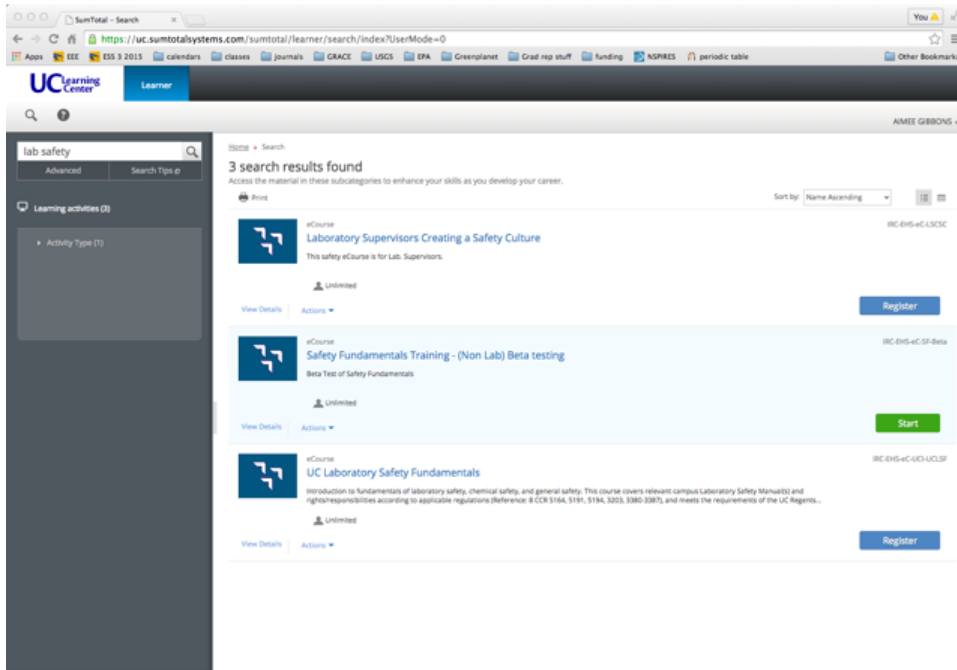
SumTotal - Search ×

You

https://uc.sumtotalsystems.com/sumtotal/learner/search/index?UserMode=0

Apps EEE ESS 3 2015 calendars classes journals GRACE USGS EPA Greenplanet Grad rep stuff funding NSPIRES periodic table Other Bookmarks

UC Learning Center Learner

AIMEE GIBBONS

lab safety

Advanced Search Tips

Learning activities (3)

Activity Type (1)

Home » Search

3 search results found

Access the material in these subcategories to enhance your skills as you develop your career.

Print

Sort by: Name Ascending

eCourse

Laboratory Supervisors Creating a Safety Culture

IRC-EHS-eC-LSCSC

This safety eCourse is for Lab. Supervisors.

Unlimited

View Details Actions

Register

eCourse

Safety Fundamentals Training - (Non Lab) Beta testing

IRC-EHS-eC-SF-Beta

Beta Test of Safety Fundamentals

Unlimited

View Details Actions

Start

eCourse

UC Laboratory Safety Fundamentals

IRC-EHS-eC-UCI-UCLSF

Introduction to fundamentals of laboratory safety, chemical safety, and general safety. This course covers relevant campus Laboratory Safety Manual(s) and rights/responsibilities according to applicable regulations (Reference: 8 CCR 5164, 5191, 5194, 3203, 3380-3387), and meets the requirements of the UC Regents...

Unlimited

View Details Actions

Register